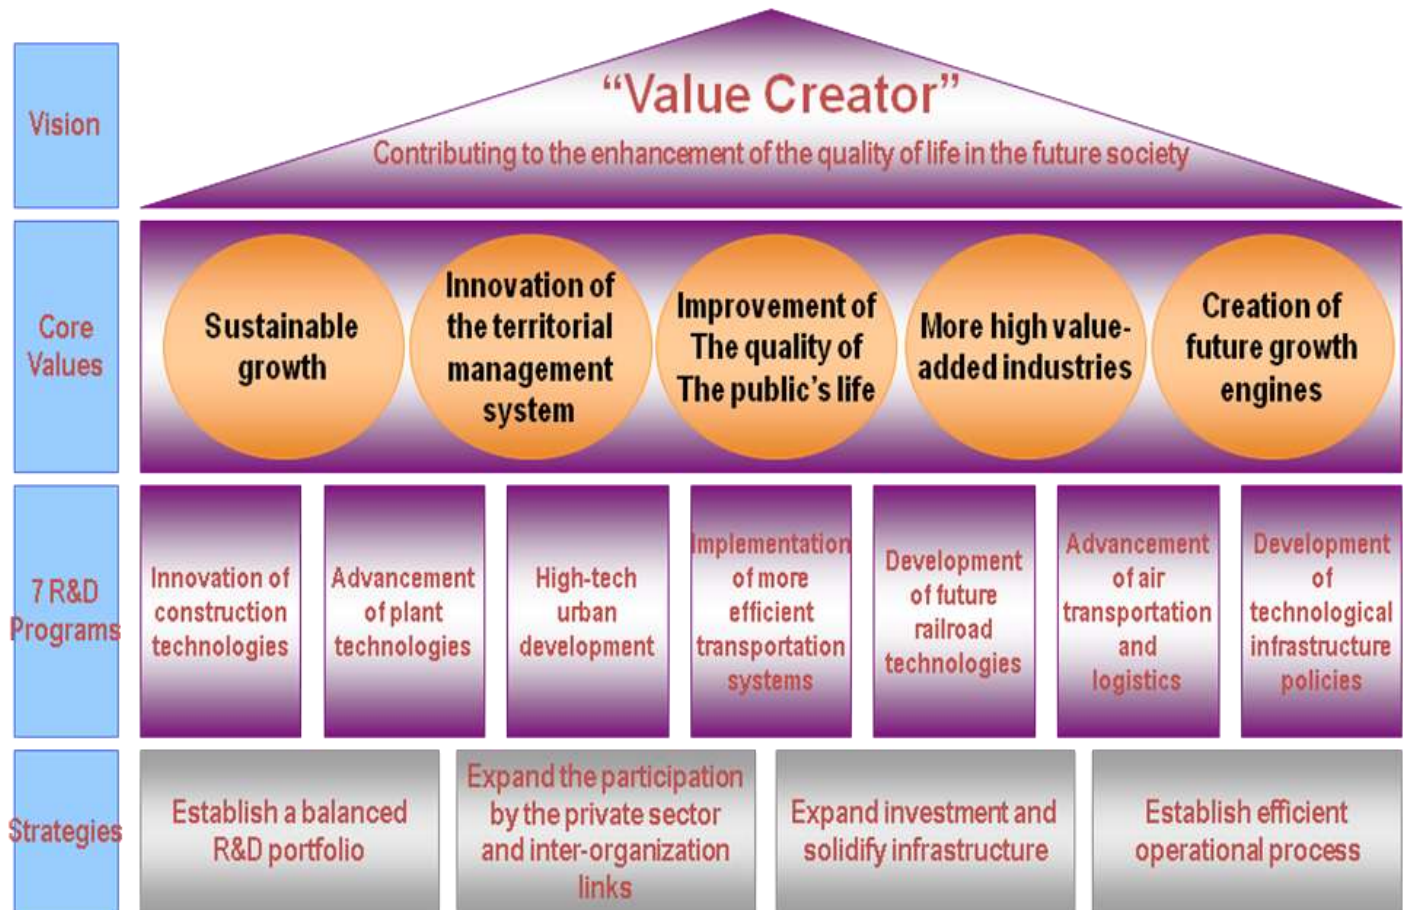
Vision

"Value Creator"

Contributing to the enhancement of the quality of life in the future society

Core Values

Sustainable growth

Innovation of the territorial management system

Improvement of The quality of The public's life

More high value-added industries

Creation of future growth engines

7 R&D Programs

Innovation of construction technologies

Advancement of plant technologies

High-tech urban development

Implementation of more efficient transportation systems

Development of future railroad technologies

Advancement of air transportation and logistics

Development of technological infrastructure policies

Strategies

Establish a balanced R&D portfolio

Expand the participation by the private sector and inter-organization links

Expand investment and solidify infrastructure

Establish efficient operational process